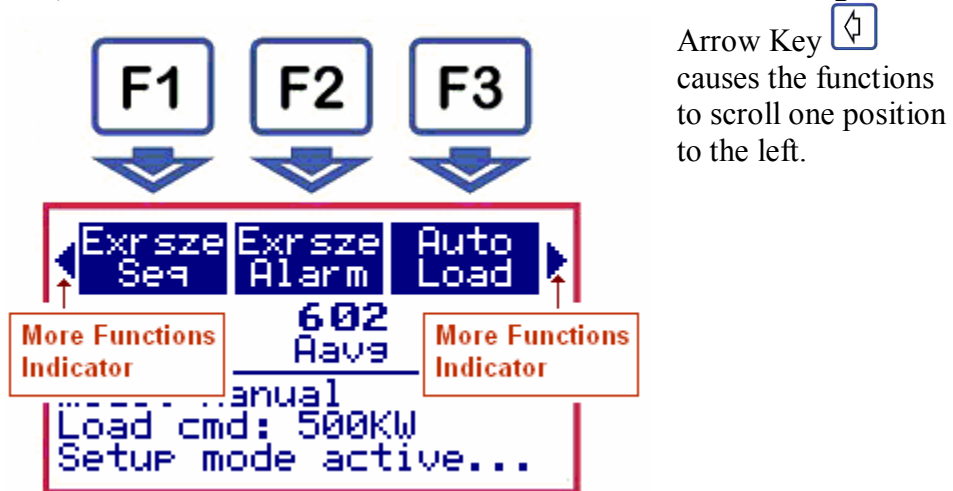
F1
F2
F3

Exrsze Seq
Exrsze Alarm
Auto Load

602
Aavg

More Functions Indicator
More Functions Indicator

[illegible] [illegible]anual
Load cmd: 500KW
Setup mode active...

Arrow Key ◊ causes the functions to scroll one position to the left.